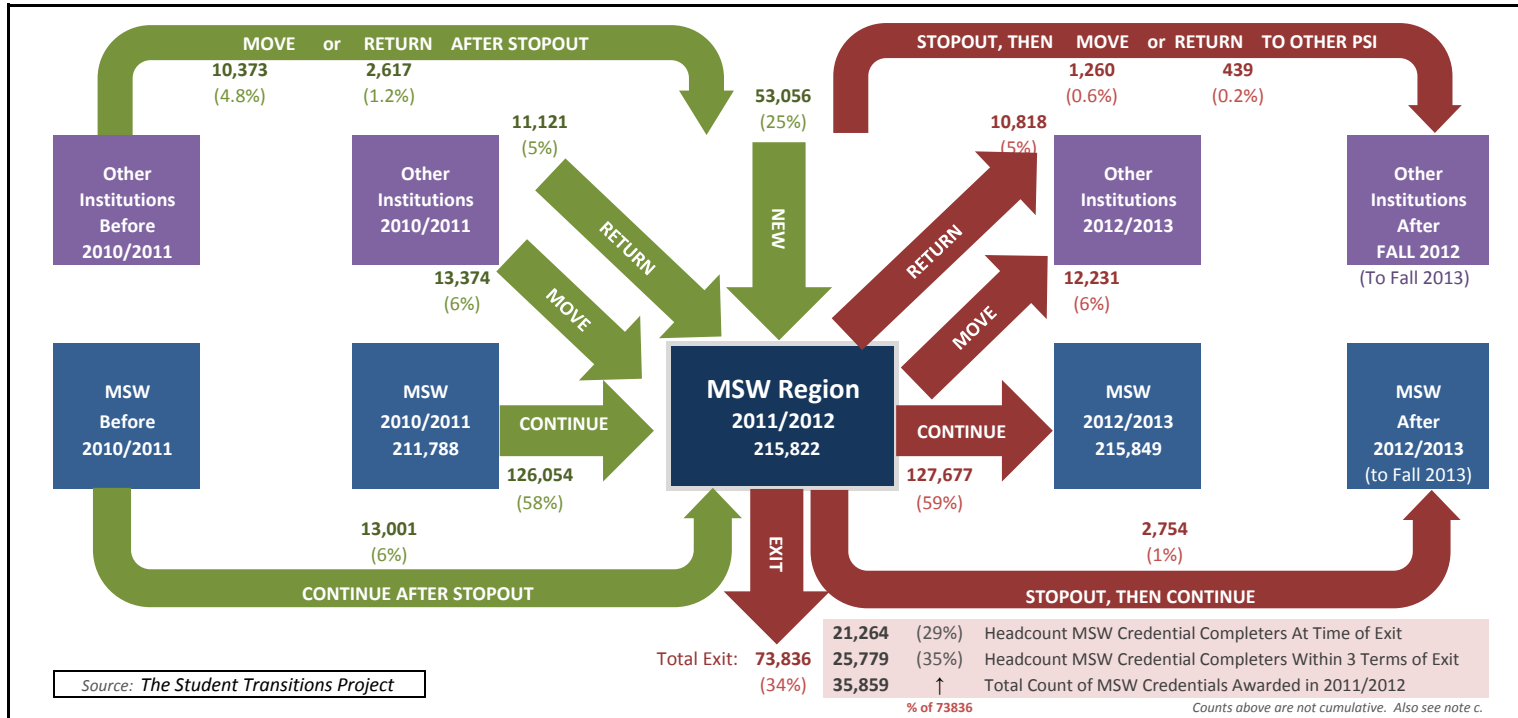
MOVE or RETURN AFTER STOPOUT

10,373
(4.8%)

2,617
(1.2%)

STOPOUT, THEN MOVE or RETURN TO OTHER PSI

1,260
(0.6%)

439
(0.2%)

11,121
(5%)

53,056
(25%)

10,818
(5%)

Other Institutions Before 2010/2011

Other Institutions 2010/2011

RETURN

NEW

RETURN

Other Institutions 2012/2013

Other Institutions After FALL 2012
(To Fall 2013)

13,374
(6%)

MOVE

MOVE

12,231
(6%)

MSW Before 2010/2011

MSW 2010/2011 211,788

CONTINUE

MSW Region 2011/2012 215,822

CONTINUE

MSW 2012/2013 215,849

MSW After 2012/2013 (to Fall 2013)

126,054
(58%)

127,677
(59%)

13,001
(6%)

EXIT

2,754
(1%)

CONTINUE AFTER STOPOUT

STOPOUT, THEN CONTINUE

| 21,264 | (29%) | Headcount MSW Credential Completers At Time of Exit |
|---|---|---|
| 25,779 | (35%) | Headcount MSW Credential Completers Within 3 Terms of Exit |
| 35,859 | ↑ | Total Count of MSW Credentials Awarded in 2011/2012 |

Total Exit: 73,836
(34%)

% of 73836

Counts above are not cumulative. Also see note c.

Source: The Student Transitions Project